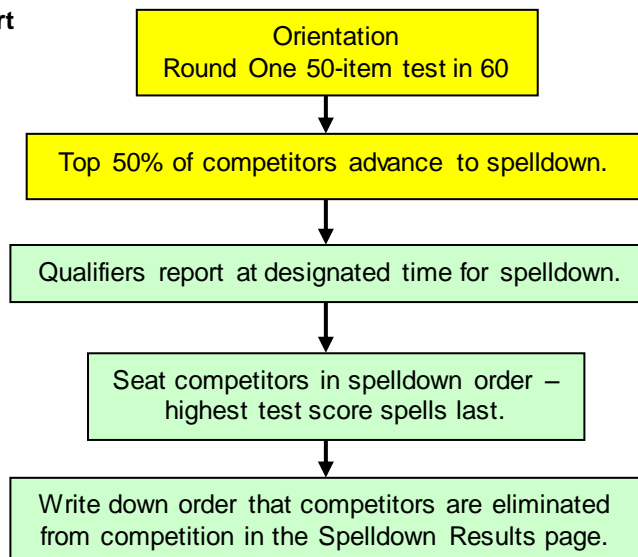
rt

Orientation
Round One 50-item test in 60

Top 50% of competitors advance to spelldown.

Qualifiers report at designated time for spelldown.

Seat competitors in spelldown order – highest test score spells last.

Write down order that competitors are eliminated from competition in the Spelldown Results page.